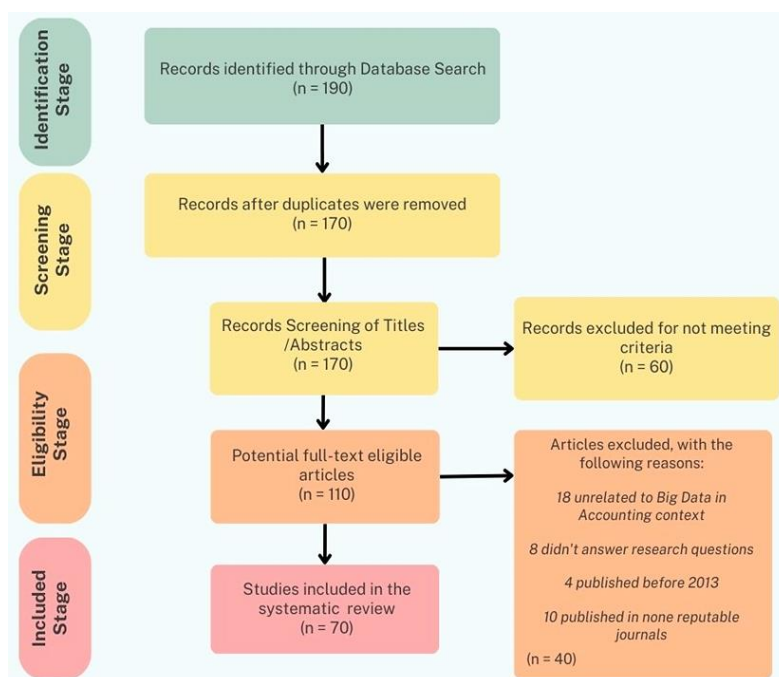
Identification Stage

Records identified through Database Search
(n = 190)

Screening Stage

Records after duplicates were removed
(n = 170)

Records Screening of Titles /Abstracts
(n = 170)

Records excluded for not meeting criteria
(n = 60)

Eligibility Stage

Potential full-text eligible articles
(n = 110)

Articles excluded, with the following reasons:

18 unrelated to Big Data in Accounting context

8 didn't answer research questions

4 published before 2013

10 published in none reputable journals

(n = 40)

Included Stage

Studies included in the systematic review
(n = 70)